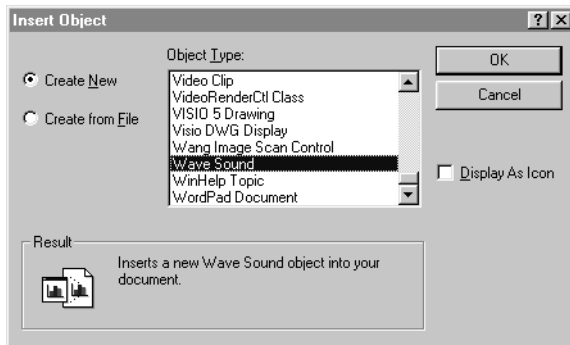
Insert Object

?
X

Object Type:

Create New

Create from File

Video Clip
VideoRenderCtl Class
VISIO 5 Drawing
Visio DWG Display
Wang Image Scan Control
Wave Sound
WinHelp Topic
WordPad Document

OK

Cancel

Display As Icon

Result

Inserts a new Wave Sound object into your document.